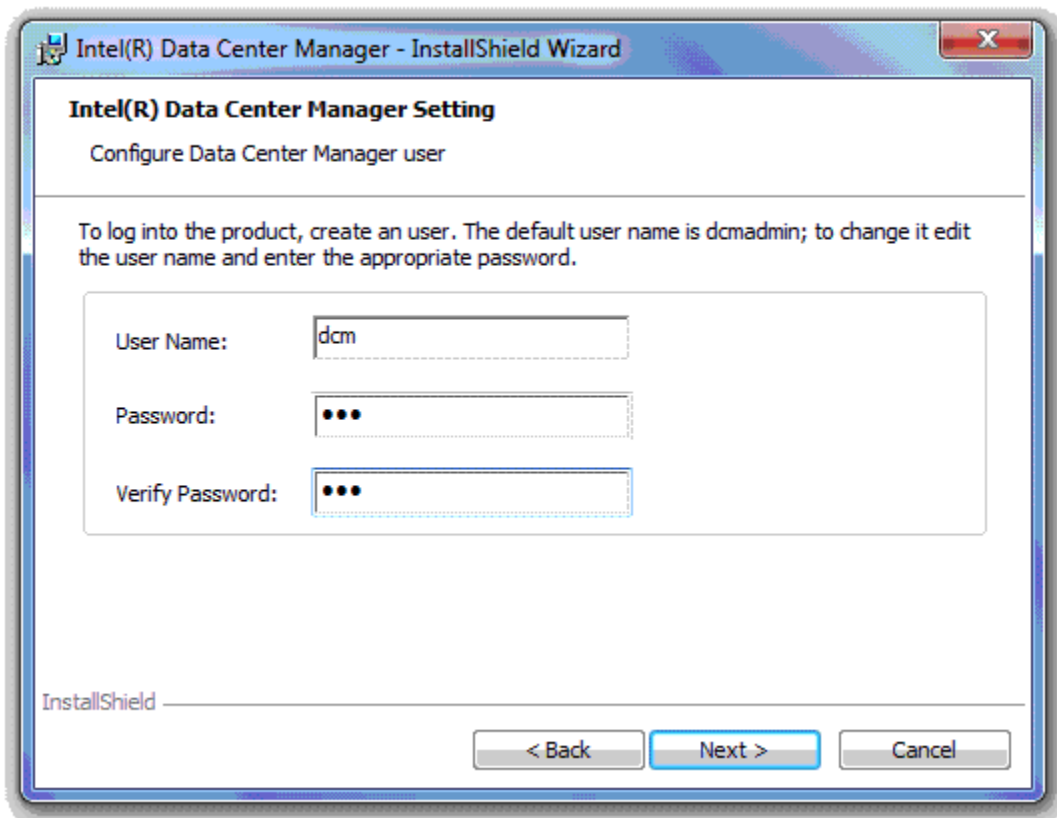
Intel(R) Data Center Manager - InstallShield Wizard

X

Intel(R) Data Center Manager Setting

Configure Data Center Manager user

To log into the product, create an user. The default user name is dcmadmin; to change it edit the user name and enter the appropriate password.

User Name: dcm

Password: •••

Verify Password: •••

InstallShield

< Back

Next >

Cancel